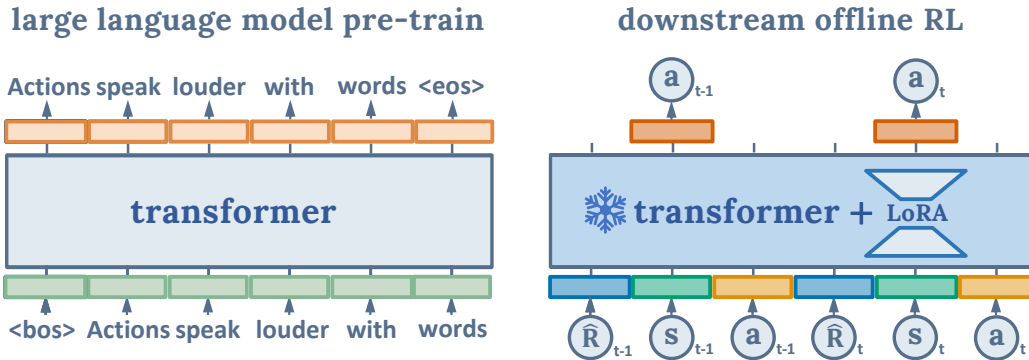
large language model pre-train

Actions speak louder with words <eos>

transformer

<bos> Actions speak louder with words

downstream offline RL

$a_{t-1}$ $a_t$

transformer + LoRA

$\hat{R}_{t-1}$ $s_{t-1}$ $a_{t-1}$ $\hat{R}_t$ $s_t$ $a_t$